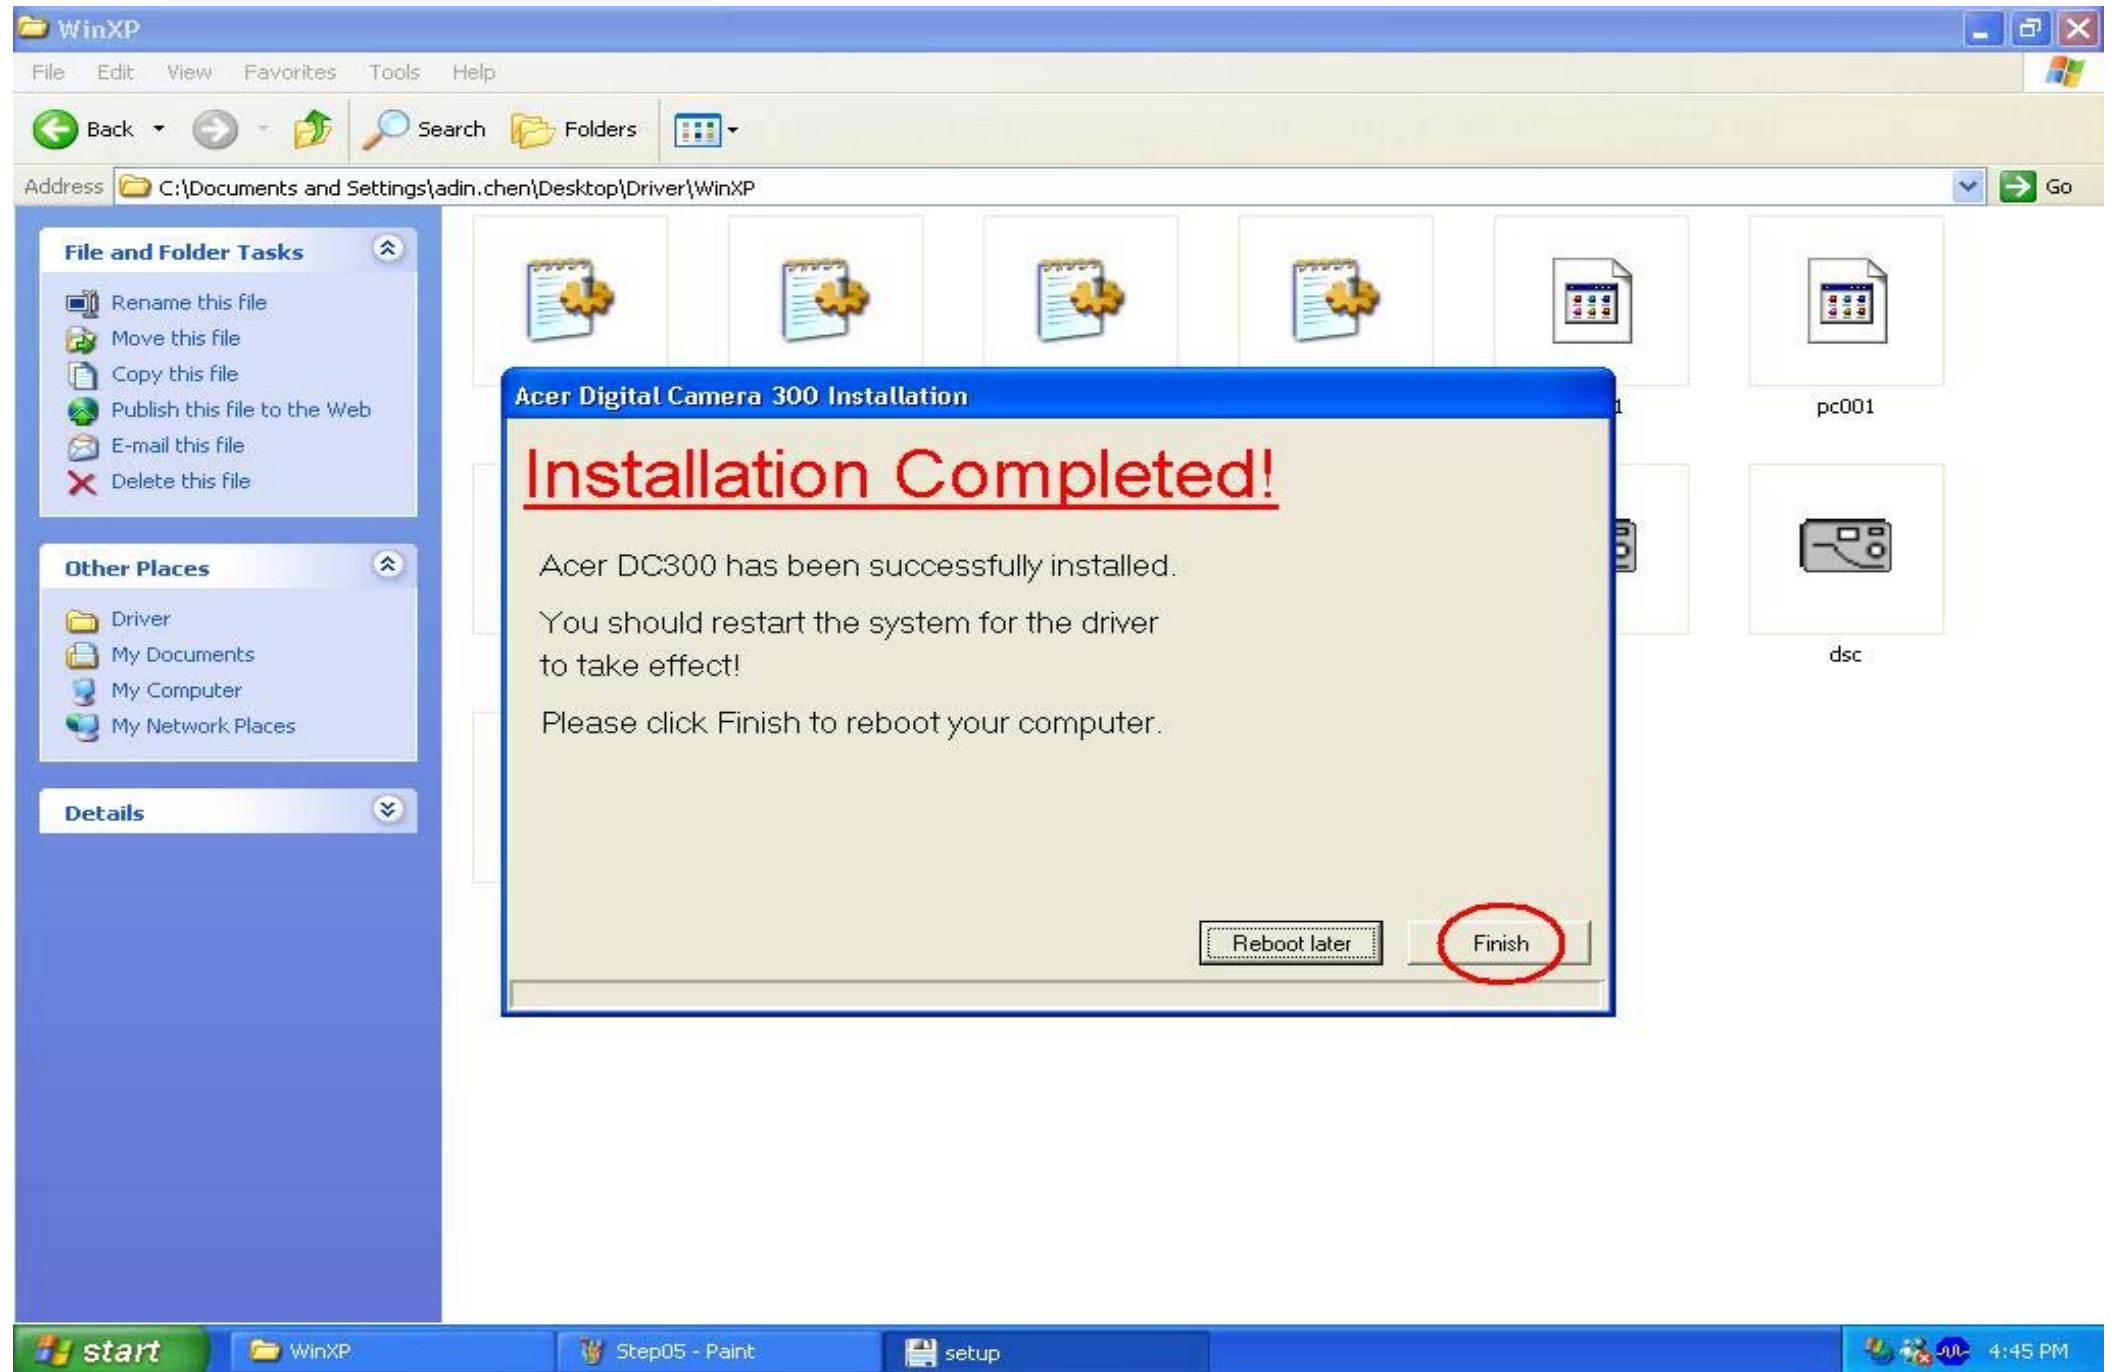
WinXP

File Edit View Favorites Tools Help

Back Search Folders

Address C:\Documents and Settings\adin.chen\Desktop\Driver\WinXP Go

File and Folder Tasks

Rename this file
Move this file
Copy this file
Publish this file to the Web
E-mail this file
Delete this file

Other Places

Driver
My Documents
My Computer
My Network Places

Details

pc001

dsc

Acer Digital Camera 300 Installation

Installation Completed!

Acer DC300 has been successfully installed.

You should restart the system for the driver to take effect!

Please click Finish to reboot your computer.

Reboot later Finish

start WinXP Step05 - Paint setup 4:45 PM